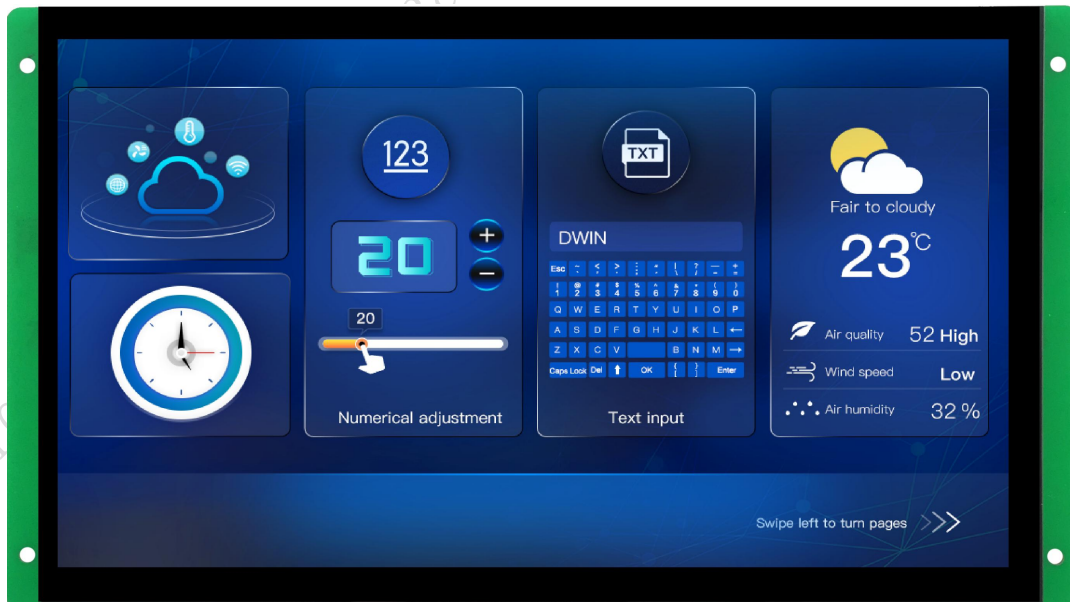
123

20

20

Numerical adjustment

TXT

DWIN

Esc ~ ` < , > . : ; " ' { [ ? / _ - + =

! 1 @ 2 # 3 $ 4 % 5 ^ 6 & 7 * 8 ( 9 ) 0

Q W E R T Y U I O P

A S D F G H J K L ←

Z X C V B N M →

Caps Lock Del ⬆ OK { [ } ] Enter

Text input

Fair to cloudy

23℃

Air quality 52 High

Wind speed Low

Air humidity 32 %

Swipe left to turn pages